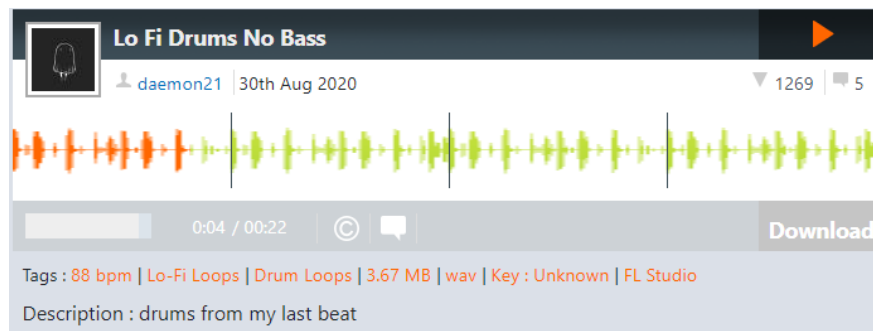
Lo Fi Drums No Bass

daemon21 | 30th Aug 2020

1269 | 5

0:04 / 00:22

Download

Tags : 88 bpm | Lo-Fi Loops | Drum Loops | 3.67 MB | wav | Key : Unknown | FL Studio

Description : drums from my last beat